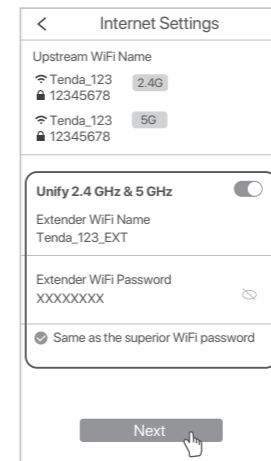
<

Internet Settings

Upstream WiFi Name

Tenda_123 2.4G
12345678

Tenda_123 5G
12345678

Unify 2.4 GHz & 5 GHz

Extender WiFi Name
Tenda_123_EXT

Extender WiFi Password
XXXXXXXX

Same as the superior WiFi password

Next